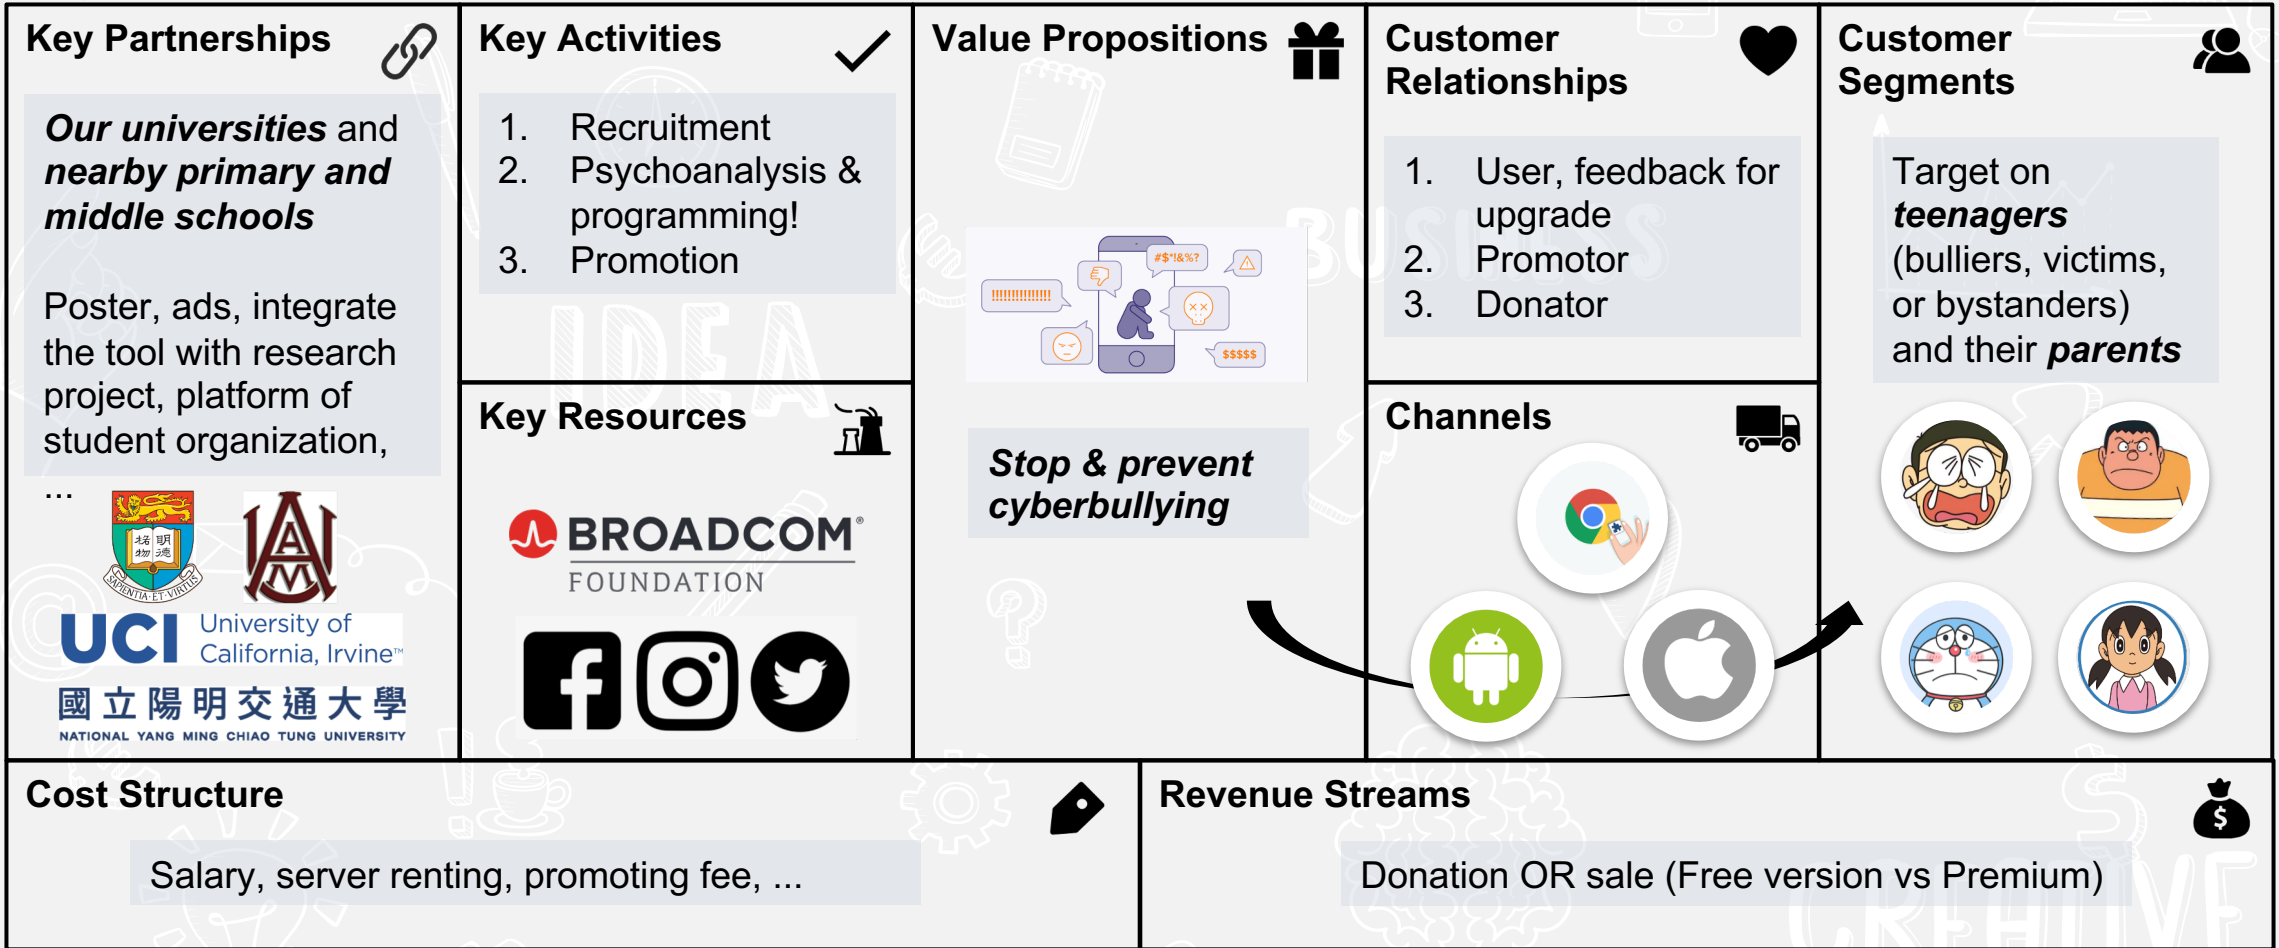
Key Partnerships

***Our universities*** and ***nearby primary and middle schools***

Poster, ads, integrate the tool with research project, platform of student organization, ...

格物 明德

SAPIENTIA ET VIRTUS

A M

UCI University of California, Irvine™

國立陽明交通大學
NATIONAL YANG MING CHIAO TUNG UNIVERSITY

Key Activities

1. Recruitment
2. Psychoanalysis & programming!
3. Promotion

Key Resources

BROADCOM®
FOUNDATION

Value Propositions

!!!!!!!!!!!!!
#$*!&%?
$$$$$

***Stop & prevent cyberbullying***

Customer Relationships

1. User, feedback for upgrade
2. Promotor
3. Donator

Channels

Customer Segments

Target on ***teenagers*** (bulliers, victims, or bystanders) and their ***parents***

Cost Structure

Salary, server renting, promoting fee, ...

Revenue Streams

Donation OR sale (Free version vs Premium)